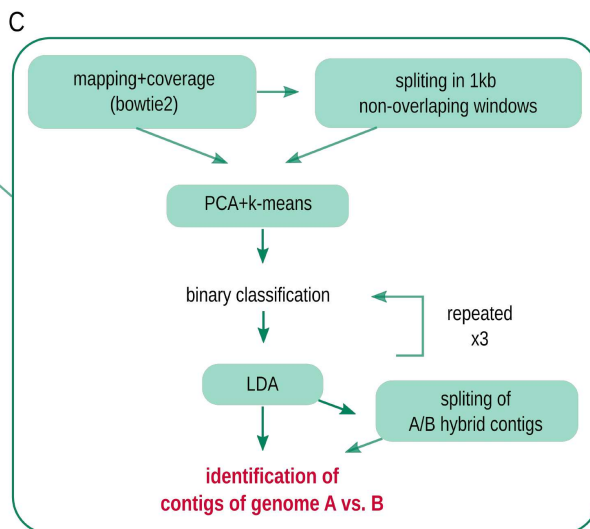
C

mapping+coverage (bowtie2)

spliting in 1kb non-overlaping windows

PCA+k-means

binary classification

repeated x3

LDA

spliting of A/B hybrid contigs

identification of contigs of genome A vs. B